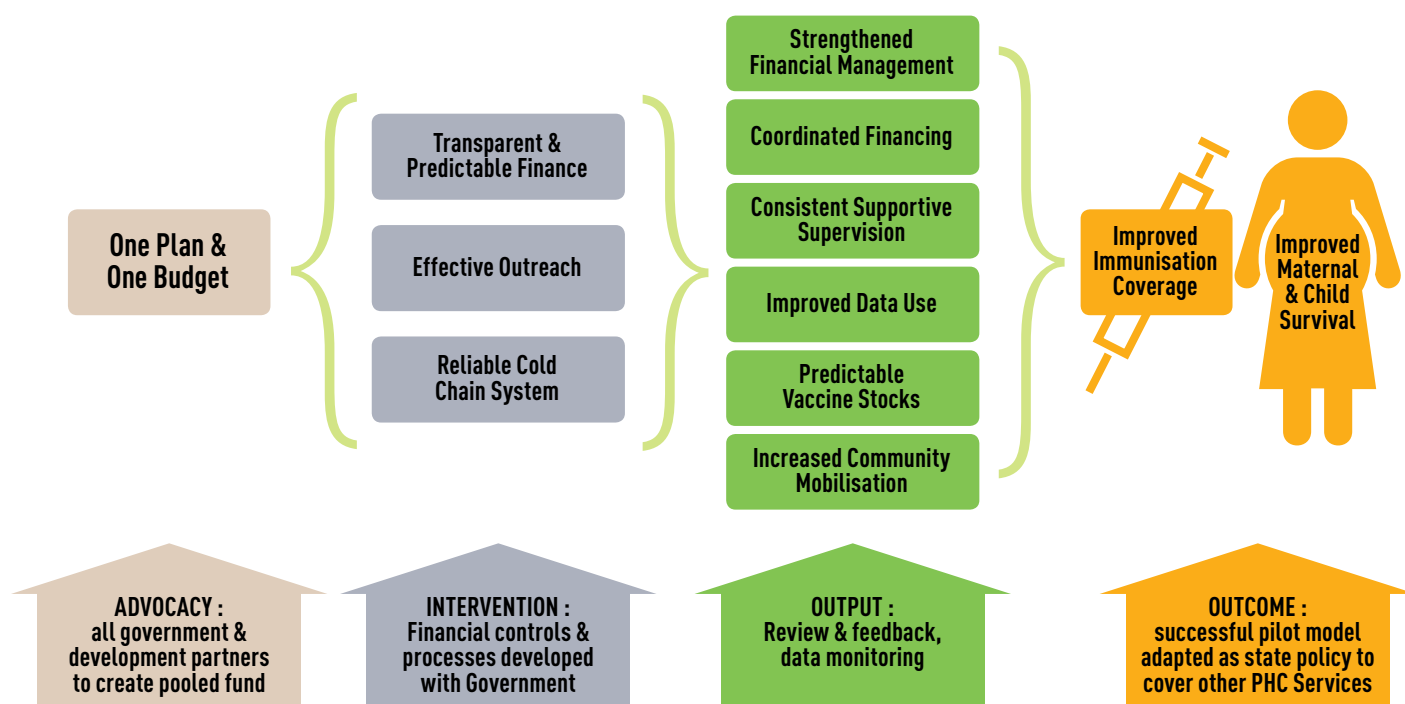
One Plan & One Budget

Transparent & Predictable Finance

Effective Outreach

Reliable Cold Chain System

Strengthened Financial Management

Coordinated Financing

Consistent Supportive Supervision

Improved Data Use

Predictable Vaccine Stocks

Increased Community Mobilisation

Improved Immunisation Coverage

Improved Maternal & Child Survival

ADVOCACY : all government & development partners to create pooled fund

INTERVENTION : Financial controls & processes developed with Government

OUTPUT : Review & feedback, data monitoring

OUTCOME : successful pilot model adapted as state policy to cover other PHC Services